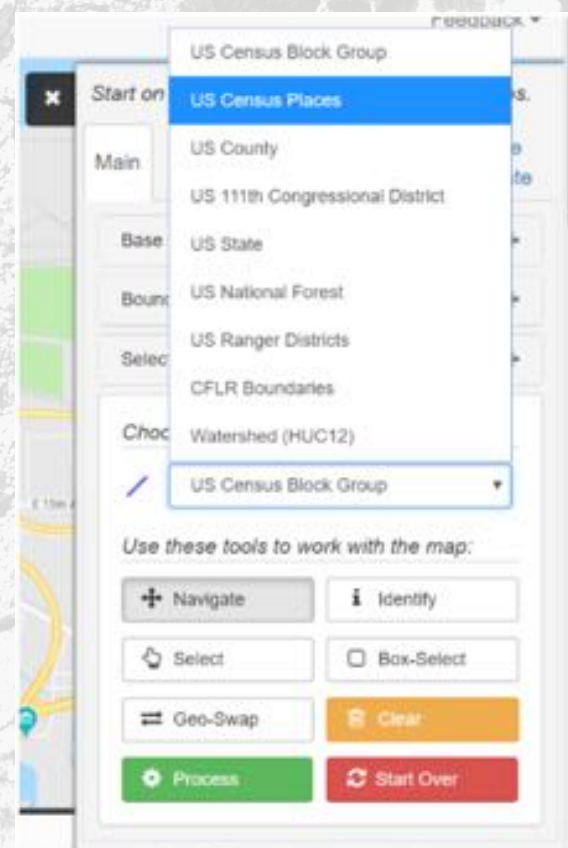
Feedback ▾

×

Start on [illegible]s.

Main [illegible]e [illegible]te

US Census Block Group
US Census Places
US County
US 111th Congressional District
US State
US National Forest
US Ranger Districts
CFLR Boundaries
Watershed (HUC12)

Base
Bounc
Selec

Choc

US Census Block Group ▾

Use these tools to work with the map:

Navigate
Identify
Select
Box-Select
Geo-Swap
Clear
Process
Start Over